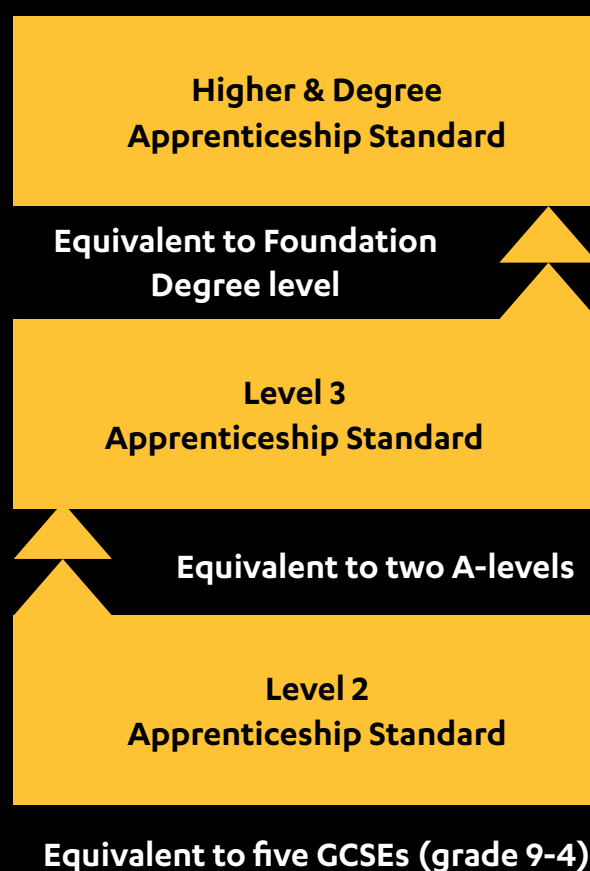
Higher & Degree Apprenticeship Standard

Equivalent to Foundation Degree level

Level 3 Apprenticeship Standard

Equivalent to two A-levels

Level 2 Apprenticeship Standard

Equivalent to five GCSEs (grade 9-4)